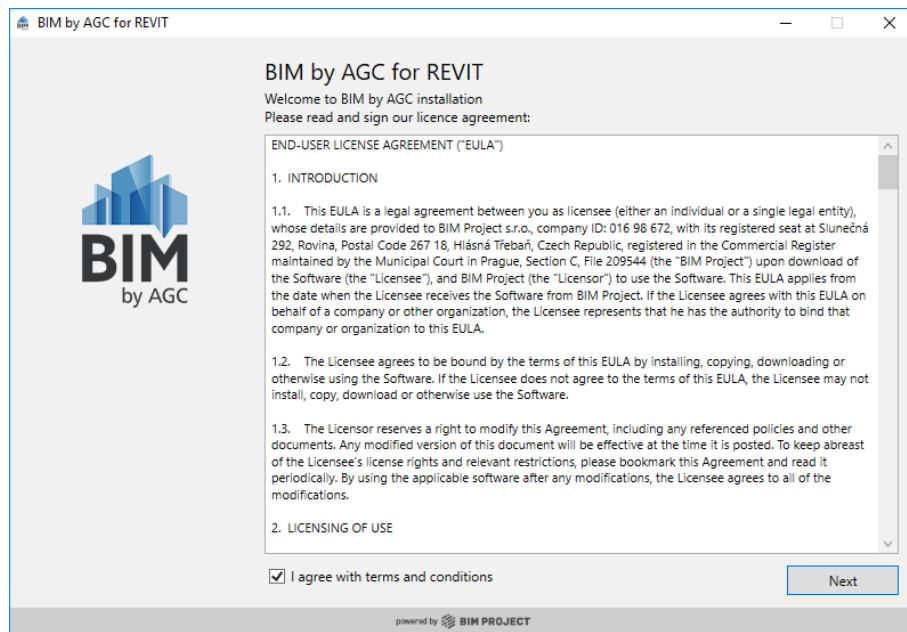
BIM by AGC for REVIT

BIM
by AGC

BIM by AGC for REVIT
Welcome to BIM by AGC installation
Please read and sign our licence agreement:

END-USER LICENSE AGREEMENT ("EULA")

1. INTRODUCTION

1.1. This EULA is a legal agreement between you as licensee (either an individual or a single legal entity), whose details are provided to BIM Project s.r.o., company ID: 016 98 672, with its registered seat at Slunečná 292, Rovina, Postal Code 267 18, Hlásná Třebaň, Czech Republic, registered in the Commercial Register maintained by the Municipal Court in Prague, Section C, File 209544 (the "BIM Project") upon download of the Software (the "Licensee"), and BIM Project (the "Licensor") to use the Software. This EULA applies from the date when the Licensee receives the Software from BIM Project. If the Licensee agrees with this EULA on behalf of a company or other organization, the Licensee represents that he has the authority to bind that company or organization to this EULA.

1.2. The Licensee agrees to be bound by the terms of this EULA by installing, copying, downloading or otherwise using the Software. If the Licensee does not agree to the terms of this EULA, the Licensee may not install, copy, download or otherwise use the Software.

1.3. The Licensor reserves a right to modify this Agreement, including any referenced policies and other documents. Any modified version of this document will be effective at the time it is posted. To keep abreast of the Licensee's license rights and relevant restrictions, please bookmark this Agreement and read it periodically. By using the applicable software after any modifications, the Licensee agrees to all of the modifications.

2. LICENSING OF USE

I agree with terms and conditions

Next

powered by BIM PROJECT